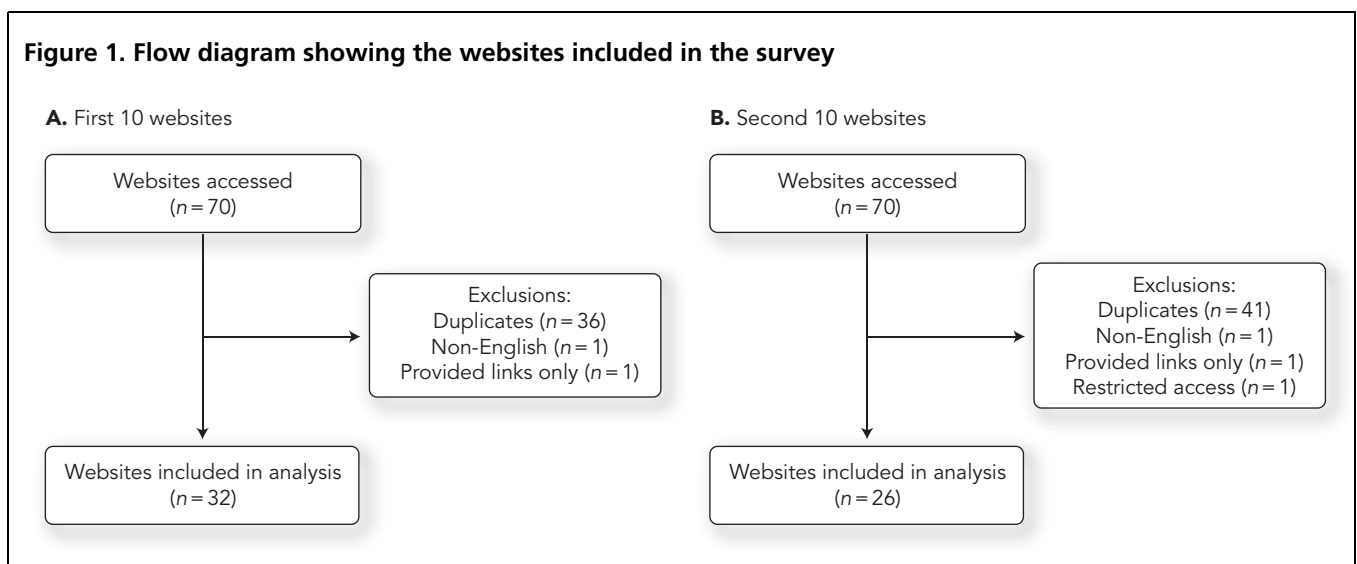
**Figure 1. Flow diagram showing the websites included in the survey**

**A.** First 10 websites

Websites accessed ($n = 70$)

Exclusions:
Duplicates ($n = 36$)
Non-English ($n = 1$)
Provided links only ($n = 1$)

Websites included in analysis ($n = 32$)

**B.** Second 10 websites

Websites accessed ($n = 70$)

Exclusions:
Duplicates ($n = 41$)
Non-English ($n = 1$)
Provided links only ($n = 1$)
Restricted access ($n = 1$)

Websites included in analysis ($n = 26$)